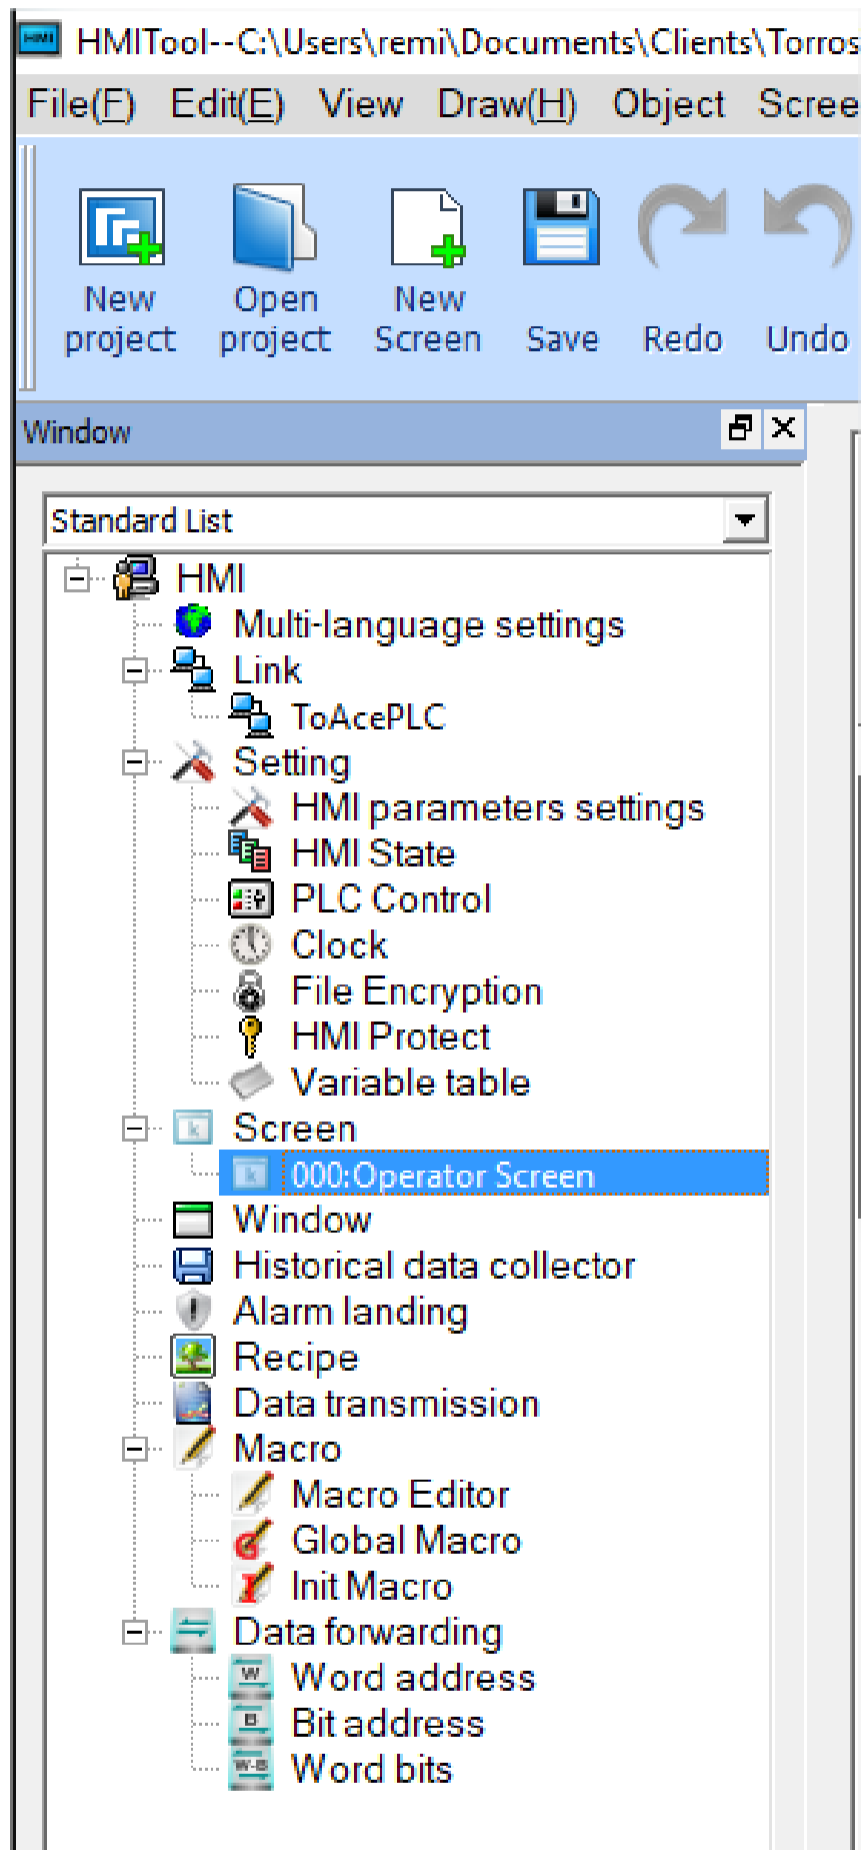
HMITool--C:\Users\remi\Documents\Clients\Torros

File(F) Edit(E) View Draw(H) Object Scree

New project
Open project
New Screen
Save
Redo
Undo

Window

Standard List

HMI
Multi-language settings
Link
ToAcePLC
Setting
HMI parameters settings
HMI State
PLC Control
Clock
File Encryption
HMI Protect
Variable table
Screen
000:Operator Screen
Window
Historical data collector
Alarm landing
Recipe
Data transmission
Macro
Macro Editor
Global Macro
Init Macro
Data forwarding
Word address
Bit address
Word bits